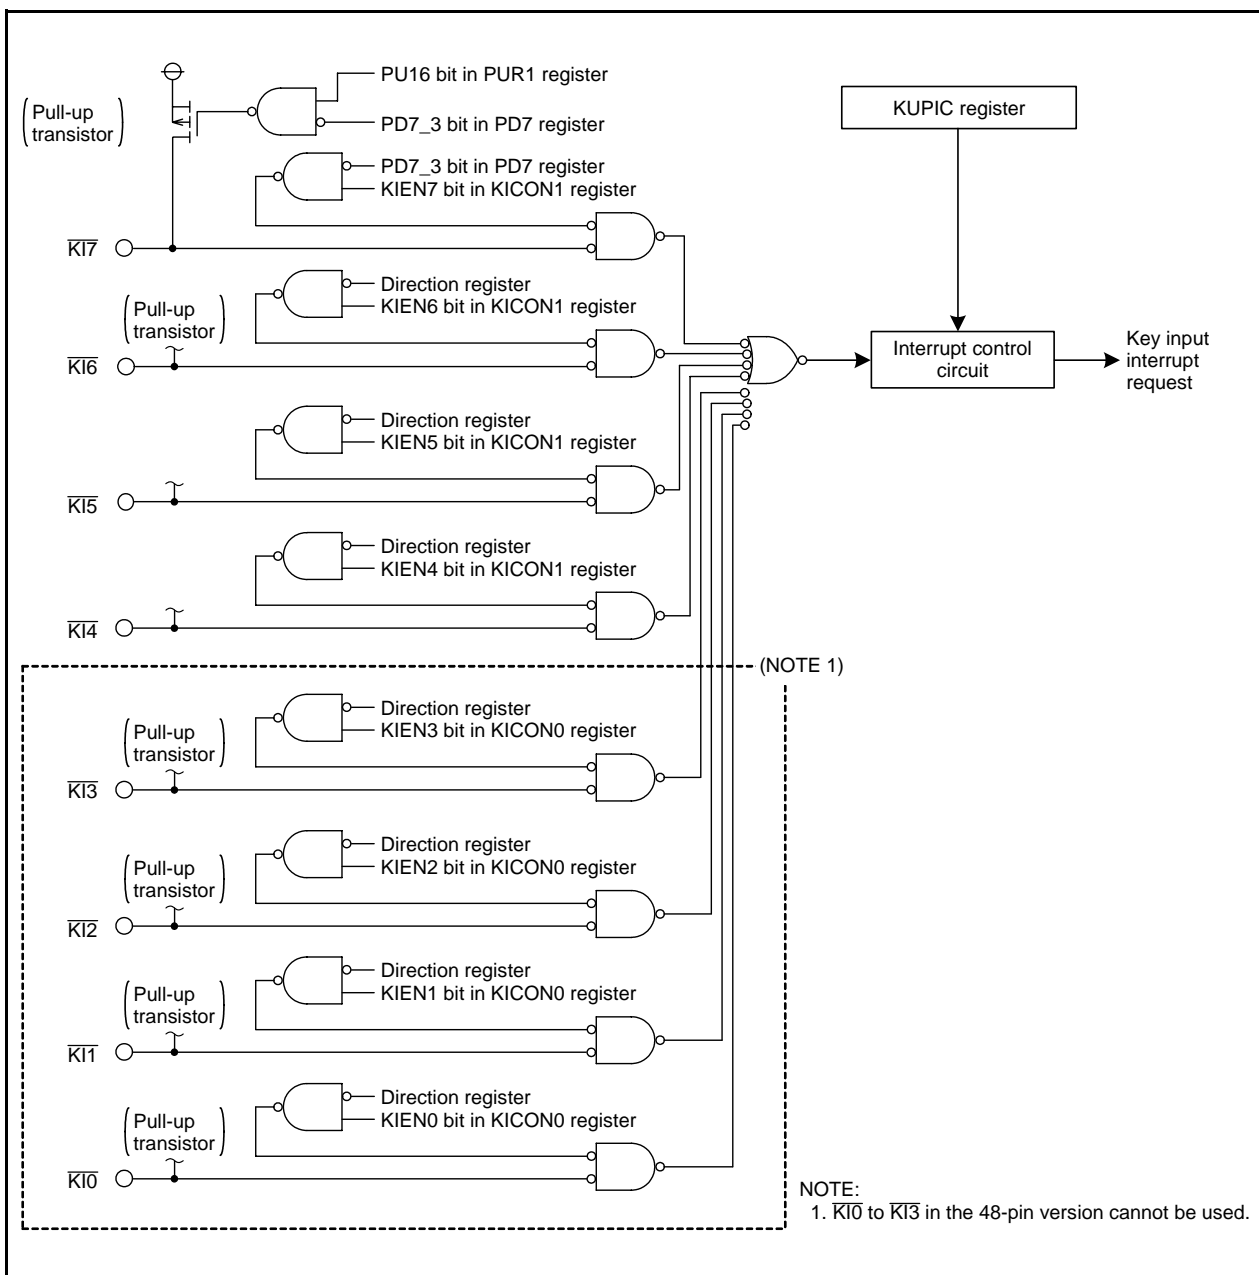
(Pull-up transistor)

PU16 bit in PUR1 register

PD7_3 bit in PD7 register

KUPIC register

PD7_3 bit in PD7 register
KIEN7 bit in KICON1 register

$\overline{KI7}$

Direction register
KIEN6 bit in KICON1 register

(Pull-up transistor)

$\overline{KI6}$

Interrupt control circuit

Key input interrupt request

Direction register
KIEN5 bit in KICON1 register

$\overline{KI5}$

Direction register
KIEN4 bit in KICON1 register

$\overline{KI4}$

(NOTE 1)

Direction register
KIEN3 bit in KICON0 register

(Pull-up transistor)

$\overline{KI3}$

Direction register
KIEN2 bit in KICON0 register

(Pull-up transistor)

$\overline{KI2}$

Direction register
KIEN1 bit in KICON0 register

(Pull-up transistor)

$\overline{KI1}$

Direction register
KIEN0 bit in KICON0 register

(Pull-up transistor)

$\overline{KI0}$

NOTE:
1. $\overline{KI0}$ to $\overline{KI3}$ in the 48-pin version cannot be used.